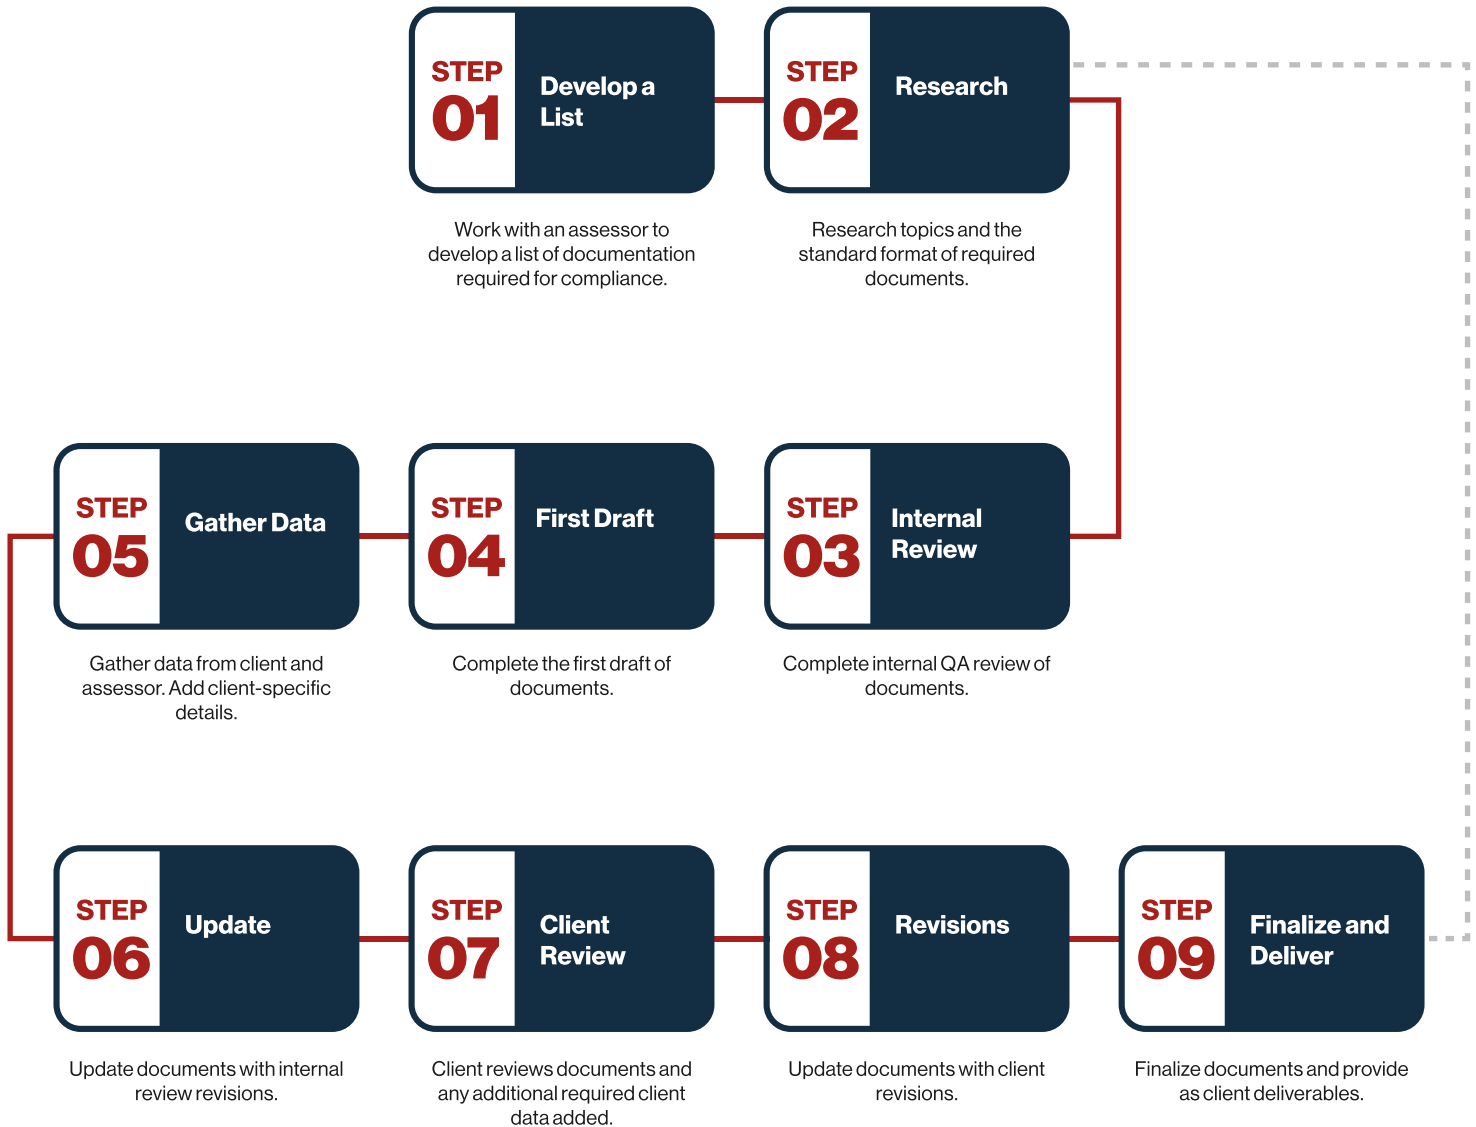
STEP 01 Develop a List

Work with an assessor to develop a list of documentation required for compliance.

STEP 02 Research

Research topics and the standard format of required documents.

STEP 05 Gather Data

Gather data from client and assessor. Add client-specific details.

STEP 04 First Draft

Complete the first draft of documents.

STEP 03 Internal Review

Complete internal QA review of documents.

STEP 06 Update

Update documents with internal review revisions.

STEP 07 Client Review

Client reviews documents and any additional required client data added.

STEP 08 Revisions

Update documents with client revisions.

STEP 09 Finalize and Deliver

Finalize documents and provide as client deliverables.